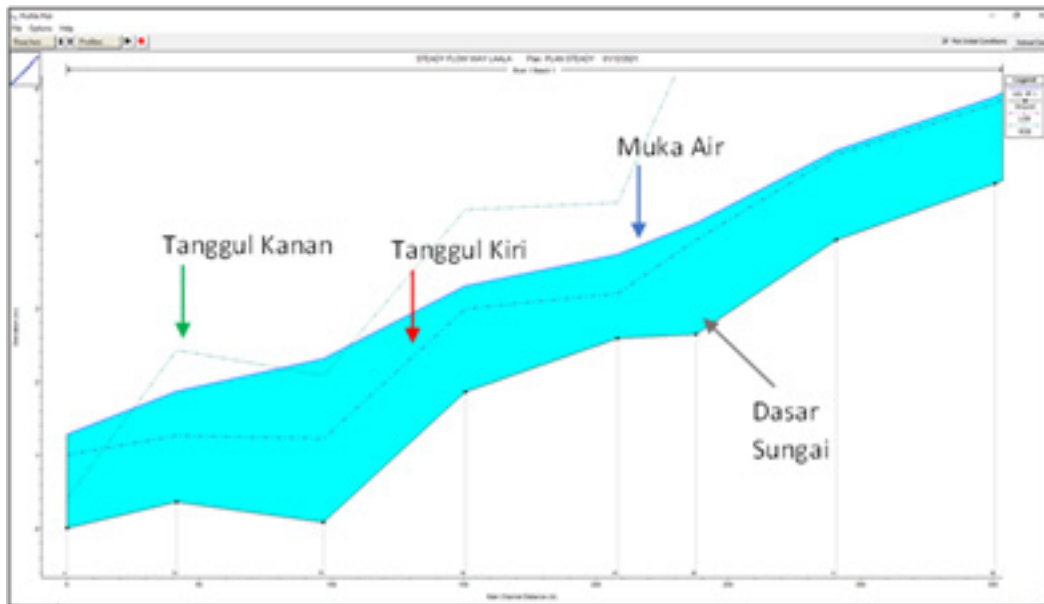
Profile Plot
File Options Help
Reaches Profiles
Plot Initial Conditions
STEADY FLOW WAY LAALA Plan: PLAN STEADY 01/12/2021
Legend
Muka Air
Tanggul Kanan
Tanggul Kiri
Dasar Sungai
0
50
100
150
200
250
300
Main Channel Distance (m)